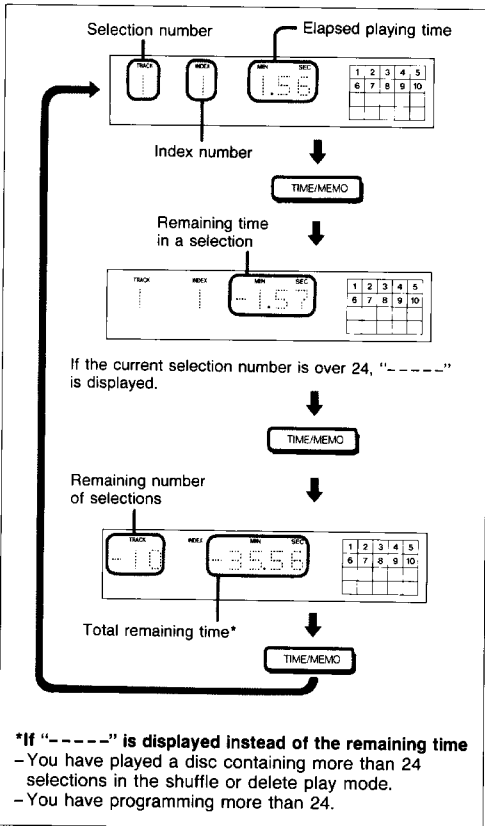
Selection number

Elapsed playing time

TRACK INDEX MIN SEC

1 1 1.56

| 1 | 2 | 3 | 4 | 5 |
|---|---|---|---|---|
| 6 | 7 | 8 | 9 | 10 |

Index number

TIME/MEMO

Remaining time in a selection

TRACK INDEX MIN SEC

1 1 -1.57

| 1 | 2 | 3 | 4 | 5 |
|---|---|---|---|---|
| 6 | 7 | 8 | 9 | 10 |

If the current selection number is over 24, "-----" is displayed.

TIME/MEMO

Remaining number of selections

TRACK INDEX MIN SEC

-10 -35.56

| 1 | 2 | 3 | 4 | 5 |
|---|---|---|---|---|
| 6 | 7 | 8 | 9 | 10 |

Total remaining time*

TIME/MEMO

*If "-----" is displayed instead of the remaining time
-You have played a disc containing more than 24 selections in the shuffle or delete play mode.
-You have programming more than 24.